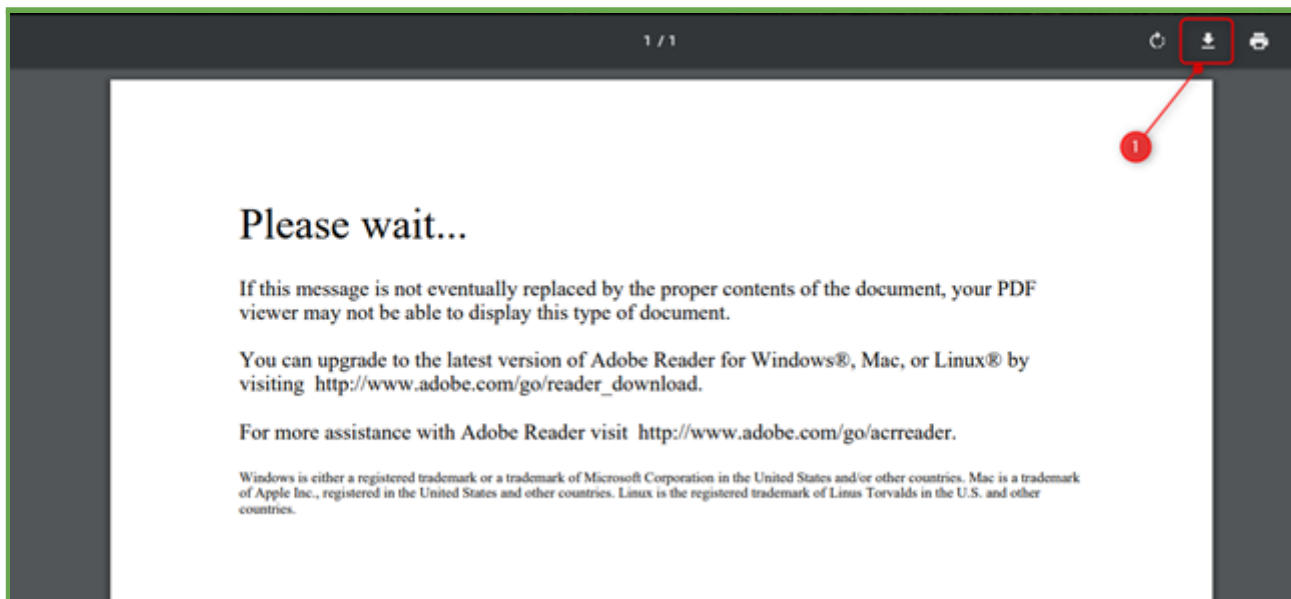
1 / 1

1

Please wait...

If this message is not eventually replaced by the proper contents of the document, your PDF viewer may not be able to display this type of document.

You can upgrade to the latest version of Adobe Reader for Windows®, Mac, or Linux® by visiting http://www.adobe.com/go/reader_download.

For more assistance with Adobe Reader visit http://www.adobe.com/go/acrreader.

Windows is either a registered trademark or a trademark of Microsoft Corporation in the United States and/or other countries. Mac is a trademark of Apple Inc., registered in the United States and other countries. Linux is the registered trademark of Linus Torvalds in the U.S. and other countries.